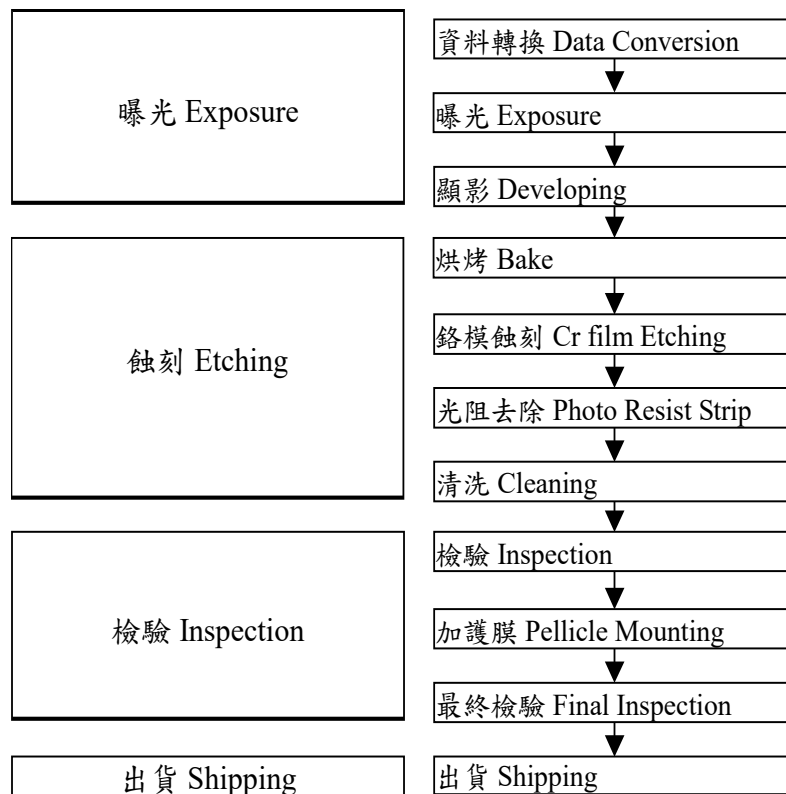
曝光 Exposure

資料轉換 Data Conversion

曝光 Exposure

顯影 Developing

蝕刻 Etching

烘烤 Bake

鉻模蝕刻 Cr film Etching

光阻去除 Photo Resist Strip

清洗 Cleaning

檢驗 Inspection

檢驗 Inspection

加護膜 Pellicle Mounting

最終檢驗 Final Inspection

出貨 Shipping

出貨 Shipping